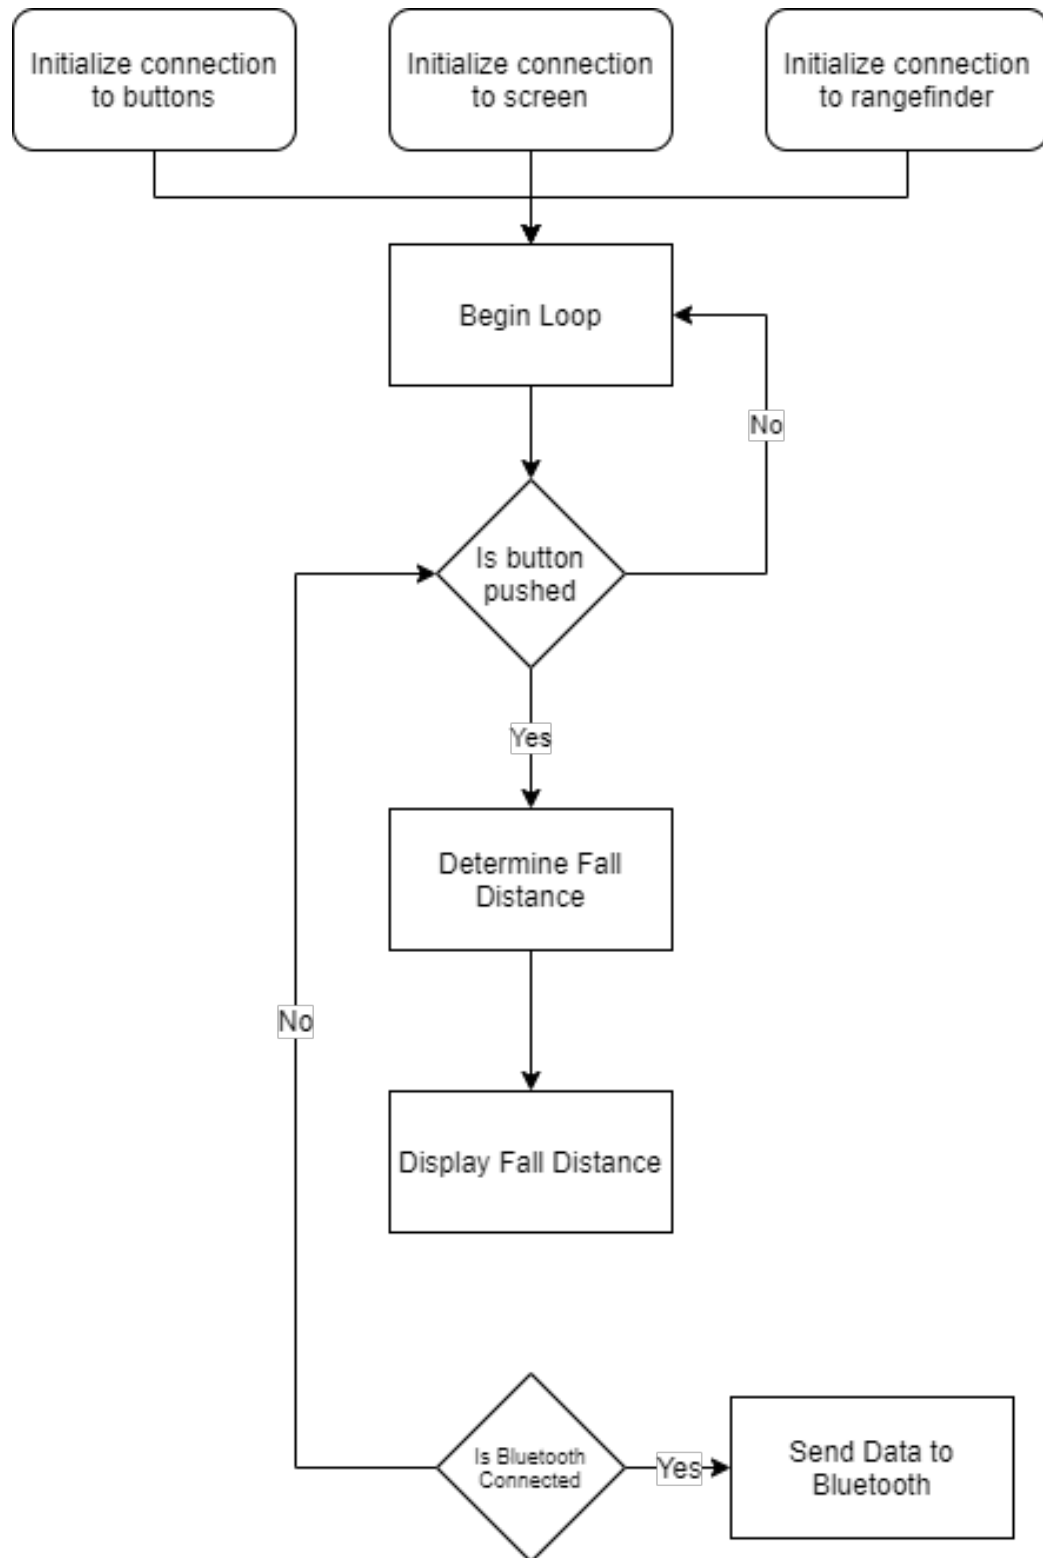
Initialize connection to buttons

Initialize connection to screen

Initialize connection to rangefinder

Begin Loop

No

Is button pushed

Yes

Determine Fall Distance

No

Display Fall Distance

Is Bluetooth Connected

Yes

Send Data to Bluetooth